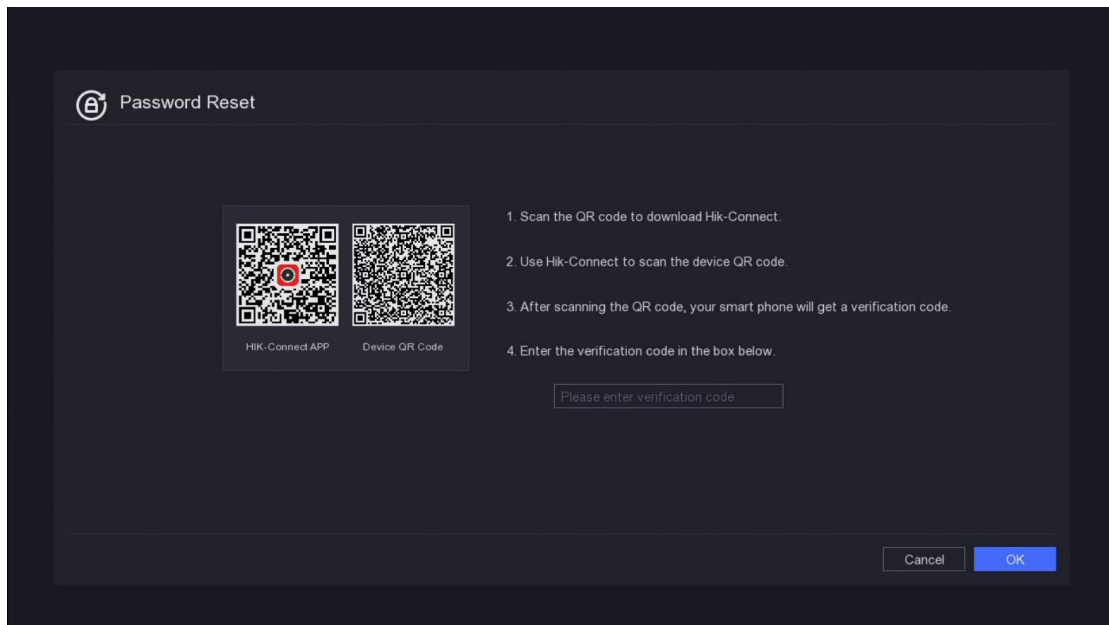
Password Reset

HIK-Connect APP

Device QR Code

1. Scan the QR code to download Hik-Connect.

2. Use Hik-Connect to scan the device QR code.

3. After scanning the QR code, your smart phone will get a verification code.

4. Enter the verification code in the box below.

Please enter verification code.

Cancel

OK